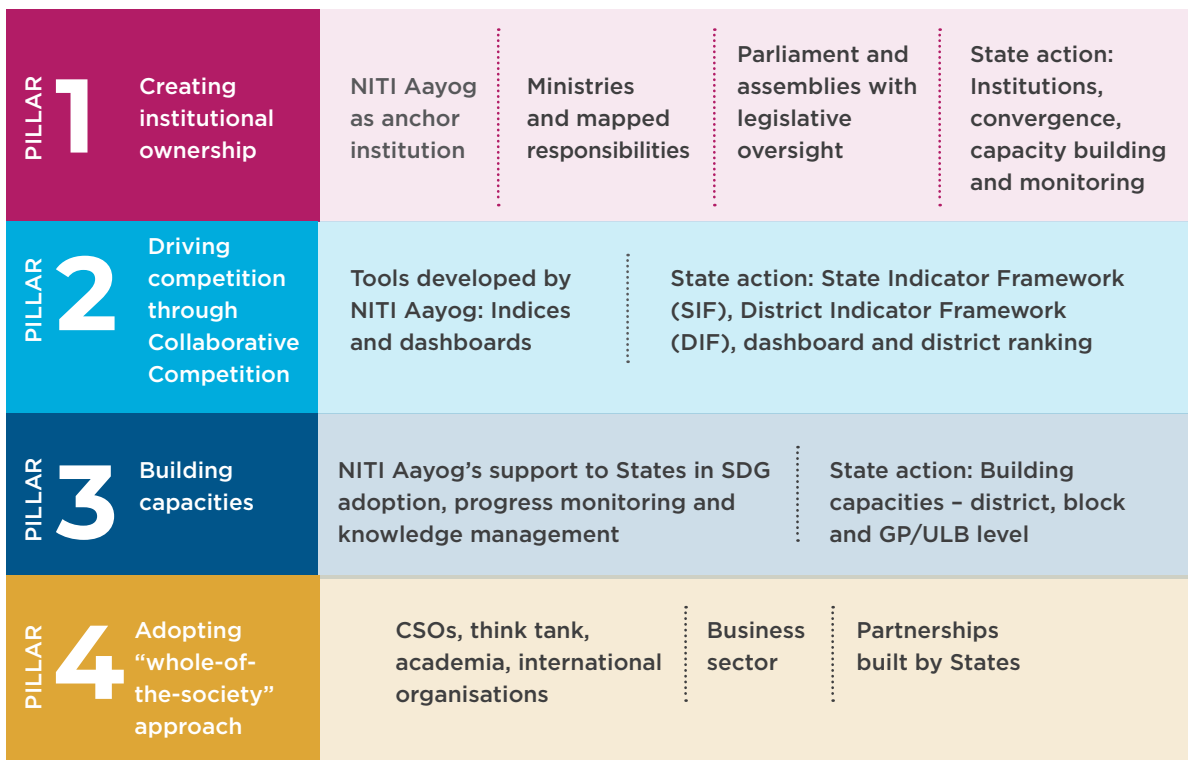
PILLAR 1 Creating institutional ownership

NITI Aayog as anchor institution

Ministries and mapped responsibilities

Parliament and assemblies with legislative oversight

State action: Institutions, convergence, capacity building and monitoring

PILLAR 2 Driving competition through Collaborative Competition

Tools developed by NITI Aayog: Indices and dashboards

State action: State Indicator Framework (SIF), District Indicator Framework (DIF), dashboard and district ranking

PILLAR 3 Building capacities

NITI Aayog's support to States in SDG adoption, progress monitoring and knowledge management

State action: Building capacities – district, block and GP/ULB level

PILLAR 4 Adopting "whole-of-the-society" approach

CSOs, think tank, academia, international organisations

Business sector

Partnerships built by States